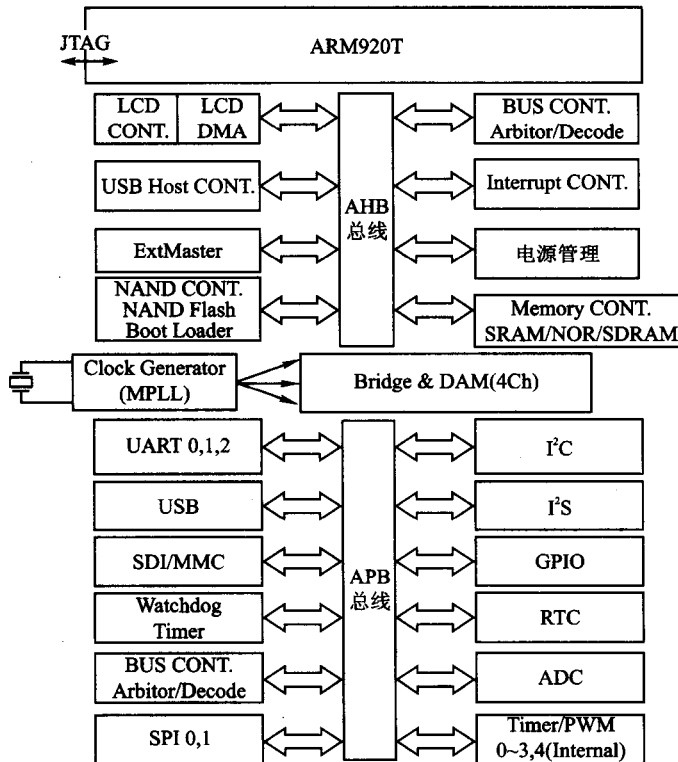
JTAG

ARM920T

LCD CONT.

LCD DMA

BUS CONT. Arbitor/Decode

USB Host CONT.

AHB 总线

Interrupt CONT.

ExtMaster

电源管理

NAND CONT. NAND Flash Boot Loader

Memory CONT. SRAM/NOR/SDRAM

Clock Generator (MPLL)

Bridge & DAM(4Ch)

UART 0,1,2

$I^2C$

USB

$I^2S$

SDI/MMC

APB 总线

GPIO

Watchdog Timer

RTC

BUS CONT. Arbitor/Decode

ADC

SPI 0,1

Timer/PWM 0~3,4(Internal)